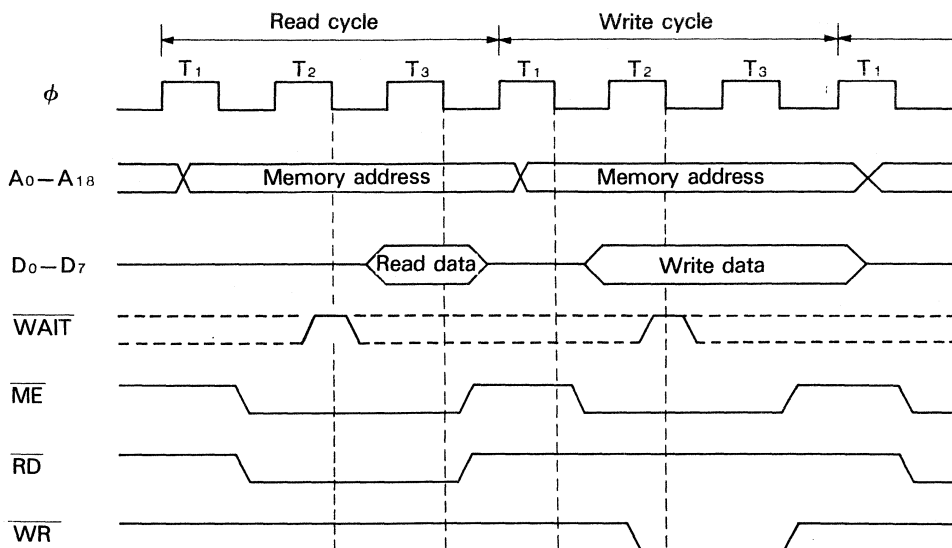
Read cycle

Write cycle

$\phi$

$T_1$ $T_2$ $T_3$ $T_1$ $T_2$ $T_3$ $T_1$

$A_0-A_{18}$

Memory address

Memory address

$D_0-D_7$

Read data

Write data

$\overline{WAIT}$

$\overline{ME}$

$\overline{RD}$

$\overline{WR}$